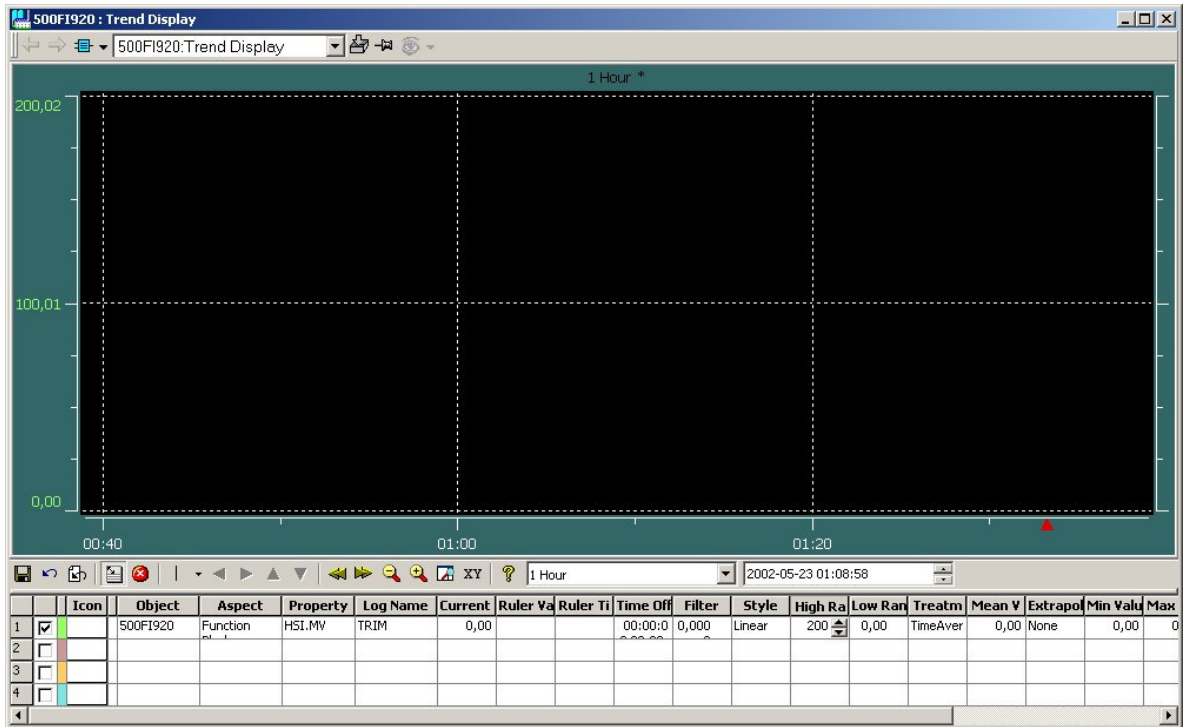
500FI920 : Trend Display

500FI920:Trend Display

1 Hour *

200,02

100,01

0,00

00:40

01:00

01:20

XY

1 Hour

2002-05-23 01:08:58

| | | Icon | Object | Aspect | Property | Log Name | Current | Ruler Va | Ruler Ti | Time Off | Filter | Style | High Ra | Low Ran | Treatm | Mean V | Extrapol | Min Valu | Max |
|---|---|---|---|---|---|---|---|---|---|---|---|---|---|---|---|---|---|---|---|
| 1 | ☑ | | 500FI920 | Function | HSI.MV | TRIM | 0,00 | | | 00:00:0 | 0,000 | Linear | 200 | 0,00 | TimeAver | 0,00 | None | 0,00 | 0 |
| 2 | ☐ | | | | | | | | | | | | | | | | | | |
| 3 | ☐ | | | | | | | | | | | | | | | | | | |
| 4 | ☐ | | | | | | | | | | | | | | | | | | |